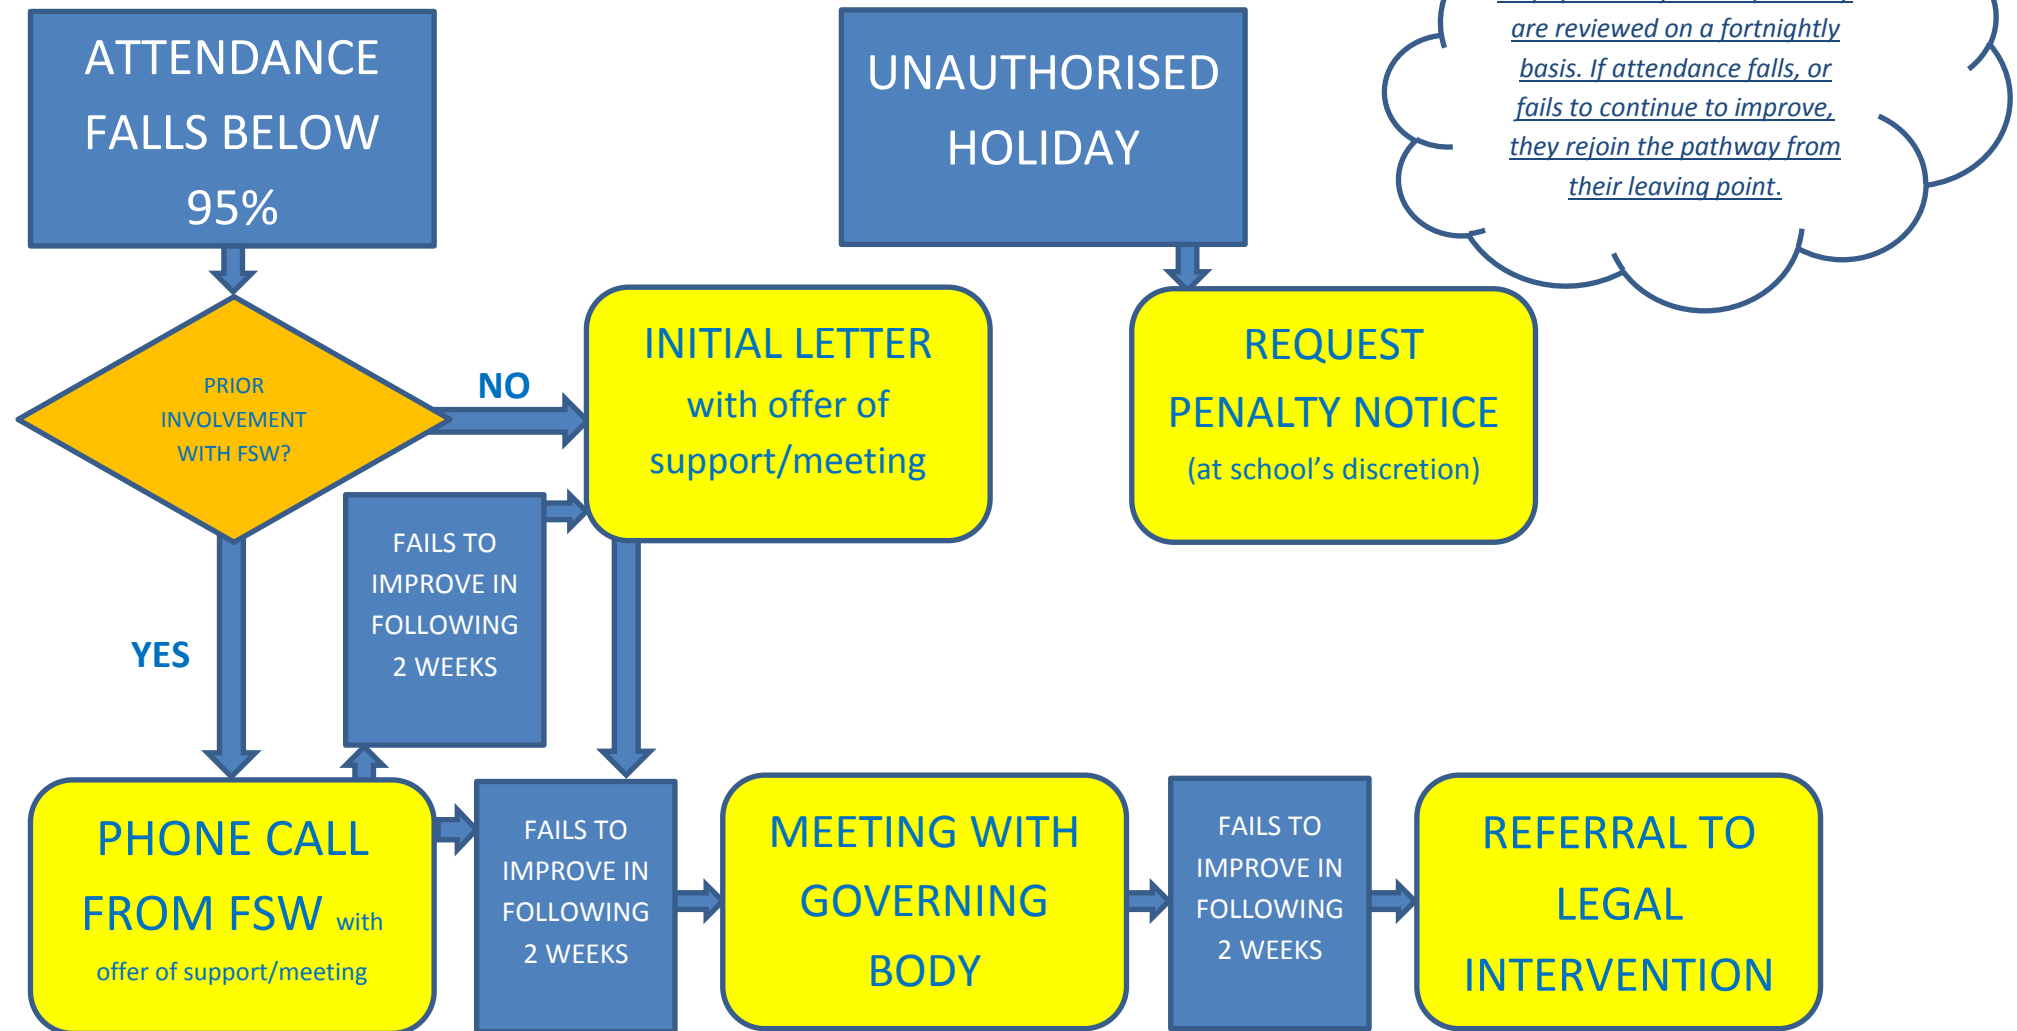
ATTENDANCE FALLS BELOW 95%

UNAUTHORISED HOLIDAY

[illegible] are reviewed on a fortnightly basis. If attendance falls, or fails to continue to improve, they rejoin the pathway from their leaving point.

PRIOR INVOLVEMENT WITH FSW?

NO

INITIAL LETTER with offer of support/meeting

REQUEST PENALTY NOTICE (at school's discretion)

YES

FAILS TO IMPROVE IN FOLLOWING 2 WEEKS

PHONE CALL FROM FSW with offer of support/meeting

FAILS TO IMPROVE IN FOLLOWING 2 WEEKS

MEETING WITH GOVERNING BODY

FAILS TO IMPROVE IN FOLLOWING 2 WEEKS

REFERRAL TO LEGAL INTERVENTION